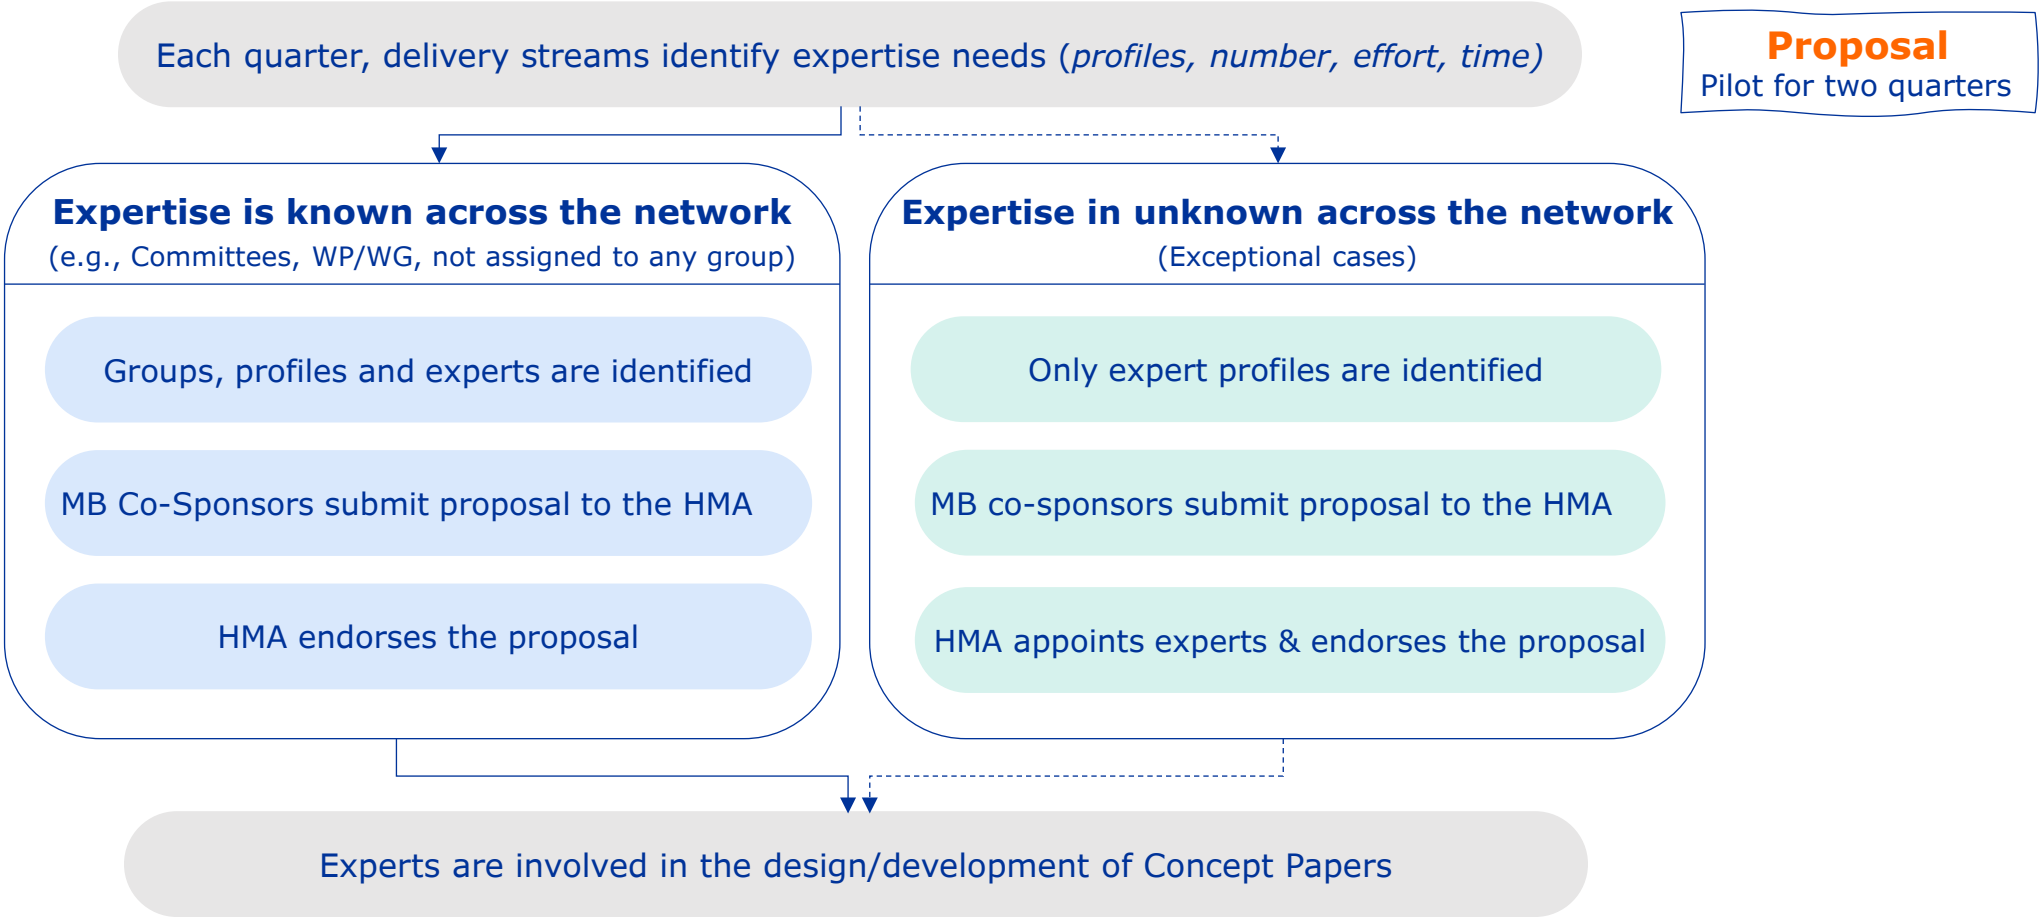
Each quarter, delivery streams identify expertise needs (*profiles, number, effort, time*)

**Proposal**
Pilot for two quarters

**Expertise is known across the network**
(e.g., Committees, WP/WG, not assigned to any group)

Groups, profiles and experts are identified

MB Co-Sponsors submit proposal to the HMA

HMA endorses the proposal

**Expertise in unknown across the network**
(Exceptional cases)

Only expert profiles are identified

MB co-sponsors submit proposal to the HMA

HMA appoints experts & endorses the proposal

Experts are involved in the design/development of Concept Papers